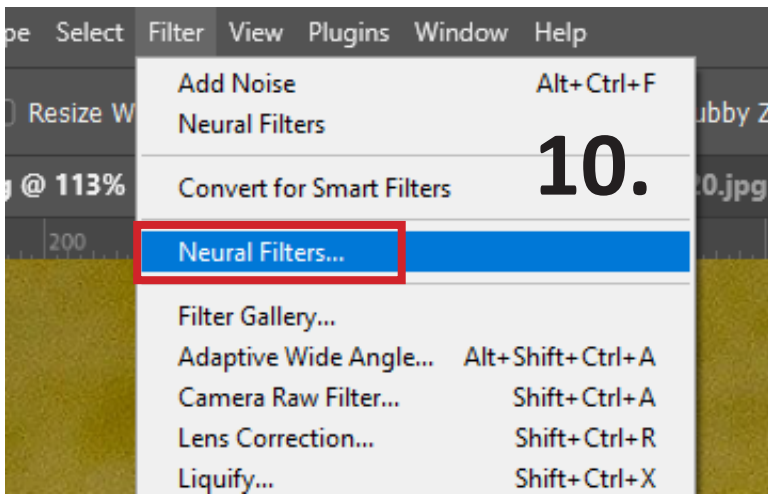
pe Select Filter View Plugins Window Help

Resize W

g @ 113%

200

ubby Z

0.jpg

Add Noise Alt+Ctrl+F
Neural Filters

10.

Convert for Smart Filters

Neural Filters...

Filter Gallery...
Adaptive Wide Angle... Alt+Shift+Ctrl+A
Camera Raw Filter... Shift+Ctrl+A
Lens Correction... Shift+Ctrl+R
Liquify... Shift+Ctrl+X